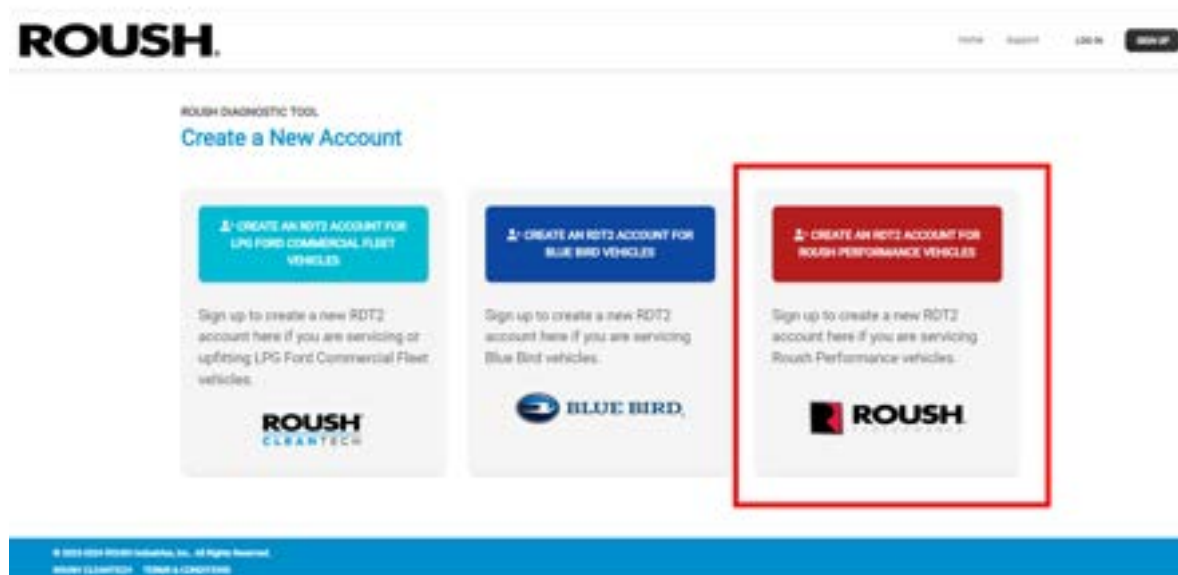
ROUSH.

Home Support LOG IN SIGN UP

ROUSH DIAGNOSTIC TOOL

Create a New Account

CREATE AN RDT2 ACCOUNT FOR LPG FORD COMMERCIAL FLEET VEHICLES

Sign up to create a new RDT2 account here if you are servicing or upfitting LPG Ford Commercial Fleet vehicles.

ROUSH CLEANTECH

CREATE AN RDT2 ACCOUNT FOR BLUE BIRD VEHICLES

Sign up to create a new RDT2 account here if you are servicing Blue Bird vehicles.

BLUE BIRD

CREATE AN RDT2 ACCOUNT FOR ROUSH PERFORMANCE VEHICLES

Sign up to create a new RDT2 account here if you are servicing Roush Performance vehicles.

ROUSH

© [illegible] ROUSH Industries, Inc. All Rights Reserved.

ROUSH CLEANTECH TERMS & CONDITIONS